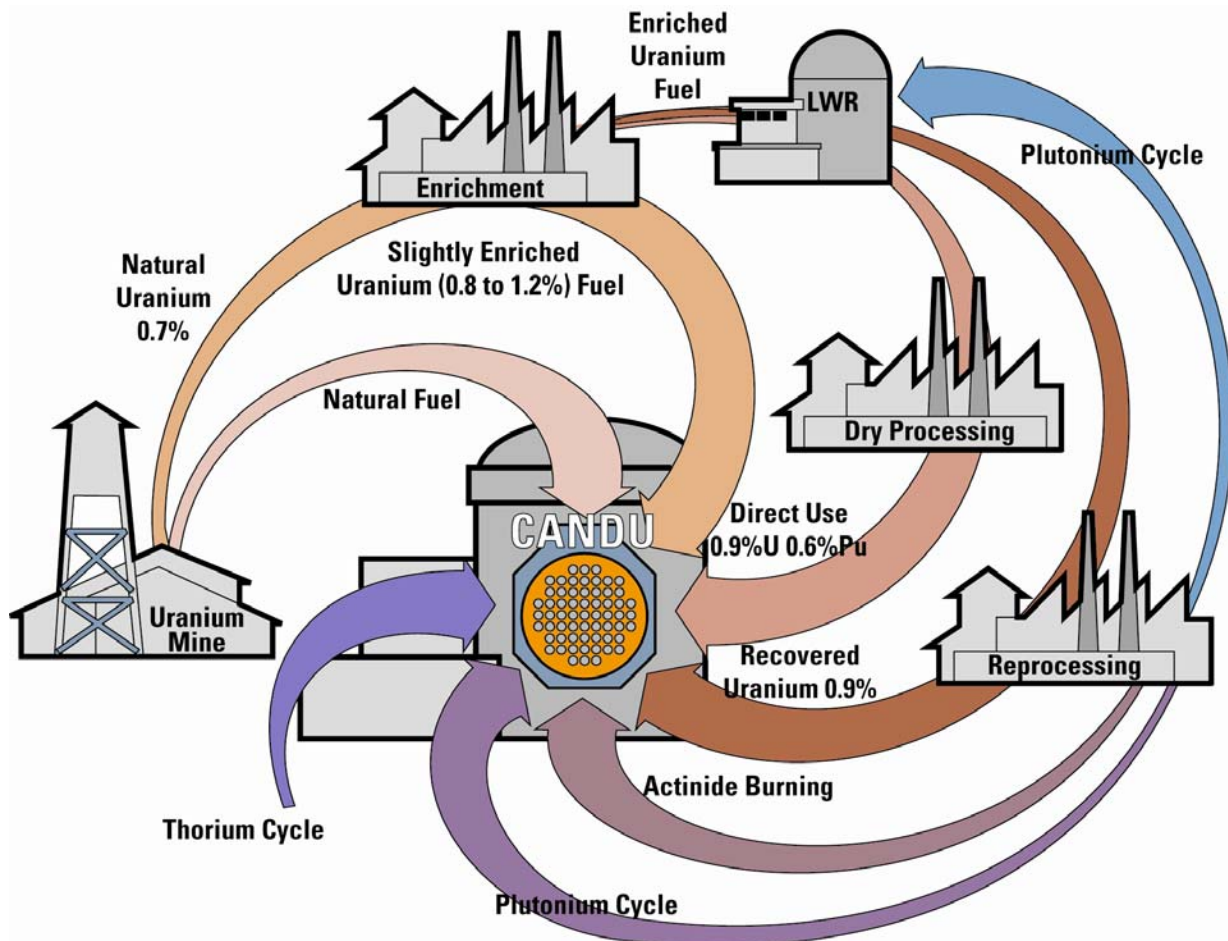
Enriched Uranium Fuel

LWR

Plutonium Cycle

Enrichment

Slightly Enriched Uranium (0.8 to 1.2%) Fuel

Natural Uranium 0.7%

Natural Fuel

Dry Processing

CANDU

Direct Use 0.9%U 0.6%Pu

Uranium Mine

Recovered Uranium 0.9%

Reprocessing

Actinide Burning

Thorium Cycle

Plutonium Cycle